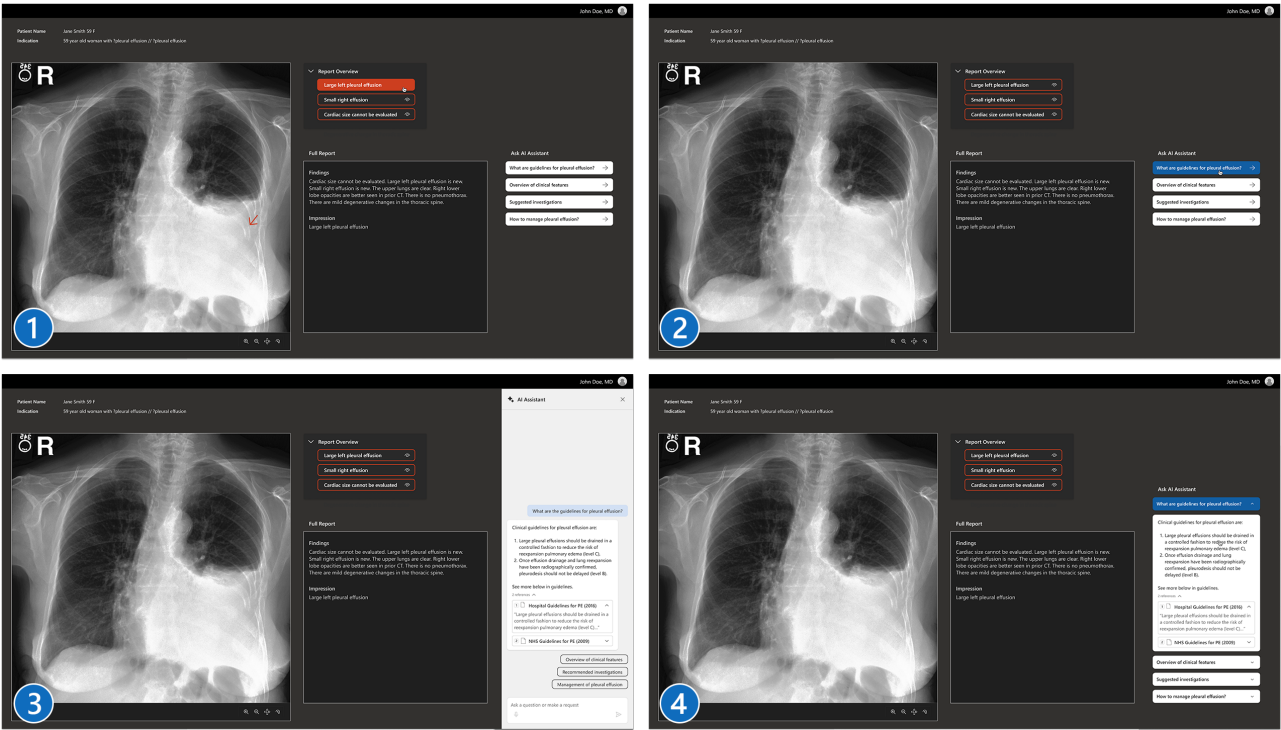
John Doe, MD

Patient Name Jane Smith 59 F
Indication 59 year old woman with ?pleural effusion // ?pleural effusion

R

Report Overview
Large left pleural effusion
Small right effusion
Cardiac size cannot be evaluated

Full Report

Findings
Cardiac size cannot be evaluated. Large left pleural effusion is new. Small right effusion is new. The upper lungs are clear. Right lower lobe opacities are better seen in prior CT. There is no pneumothorax. There are mild degenerative changes in the thoracic spine.

Impression
Large left pleural effusion

Ask AI Assistant
What are guidelines for pleural effusion?
Overview of clinical features
Suggested investigations
How to manage pleural effusion?

1

John Doe, MD

Patient Name Jane Smith 59 F
Indication 59 year old woman with ?pleural effusion // ?pleural effusion

R

Report Overview
Large left pleural effusion
Small right effusion
Cardiac size cannot be evaluated

Full Report

Findings
Cardiac size cannot be evaluated. Large left pleural effusion is new. Small right effusion is new. The upper lungs are clear. Right lower lobe opacities are better seen in prior CT. There is no pneumothorax. There are mild degenerative changes in the thoracic spine.

Impression
Large left pleural effusion

Ask AI Assistant
What are guidelines for pleural effusion?
Overview of clinical features
Suggested investigations
How to manage pleural effusion?

2

John Doe, MD

Patient Name Jane Smith 59 F
Indication 59 year old woman with ?pleural effusion // ?pleural effusion

R

Report Overview
Large left pleural effusion
Small right effusion
Cardiac size cannot be evaluated

Full Report

Findings
Cardiac size cannot be evaluated. Large left pleural effusion is new. Small right effusion is new. The upper lungs are clear. Right lower lobe opacities are better seen in prior CT. There is no pneumothorax. There are mild degenerative changes in the thoracic spine.

Impression
Large left pleural effusion

AI Assistant

What are the guidelines for pleural effusion?

Clinical guidelines for pleural effusion are:

1. Large pleural effusions should be drained in a controlled fashion to reduce the risk of reexpansion pulmonary edema (level C).
2. Once effusion drainage and lung reexpansion have been radiographically confirmed, pleurodesis should not be delayed (level B).

See more below in guidelines.
2 references

1 Hospital Guidelines for PE (2016)
"Large pleural effusions should be drained in a controlled fashion to reduce the risk of reexpansion pulmonary edema (level C)..."

2 NHS Guidelines for PE (2009)

Overview of clinical features
Recommended investigations
Management of pleural effusion

Ask a question or make a request

3

John Doe, MD

Patient Name Jane Smith 59 F
Indication 59 year old woman with ?pleural effusion // ?pleural effusion

R

Report Overview
Large left pleural effusion
Small right effusion
Cardiac size cannot be evaluated

Full Report

Findings
Cardiac size cannot be evaluated. Large left pleural effusion is new. Small right effusion is new. The upper lungs are clear. Right lower lobe opacities are better seen in prior CT. There is no pneumothorax. There are mild degenerative changes in the thoracic spine.

Impression
Large left pleural effusion

Ask AI Assistant
What are guidelines for pleural effusion?

Clinical guidelines for pleural effusion are:

1. Large pleural effusions should be drained in a controlled fashion to reduce the risk of reexpansion pulmonary edema (level C).
2. Once effusion drainage and lung reexpansion have been radiographically confirmed, pleurodesis should not be delayed (level B).

See more below in guidelines.
2 references

1 Hospital Guidelines for PE (2016)
"Large pleural effusions should be drained in a controlled fashion to reduce the risk of reexpansion pulmonary edema (level C)..."

2 NHS Guidelines for PE (2009)

Overview of clinical features
Suggested investigations
How to manage pleural effusion?

4